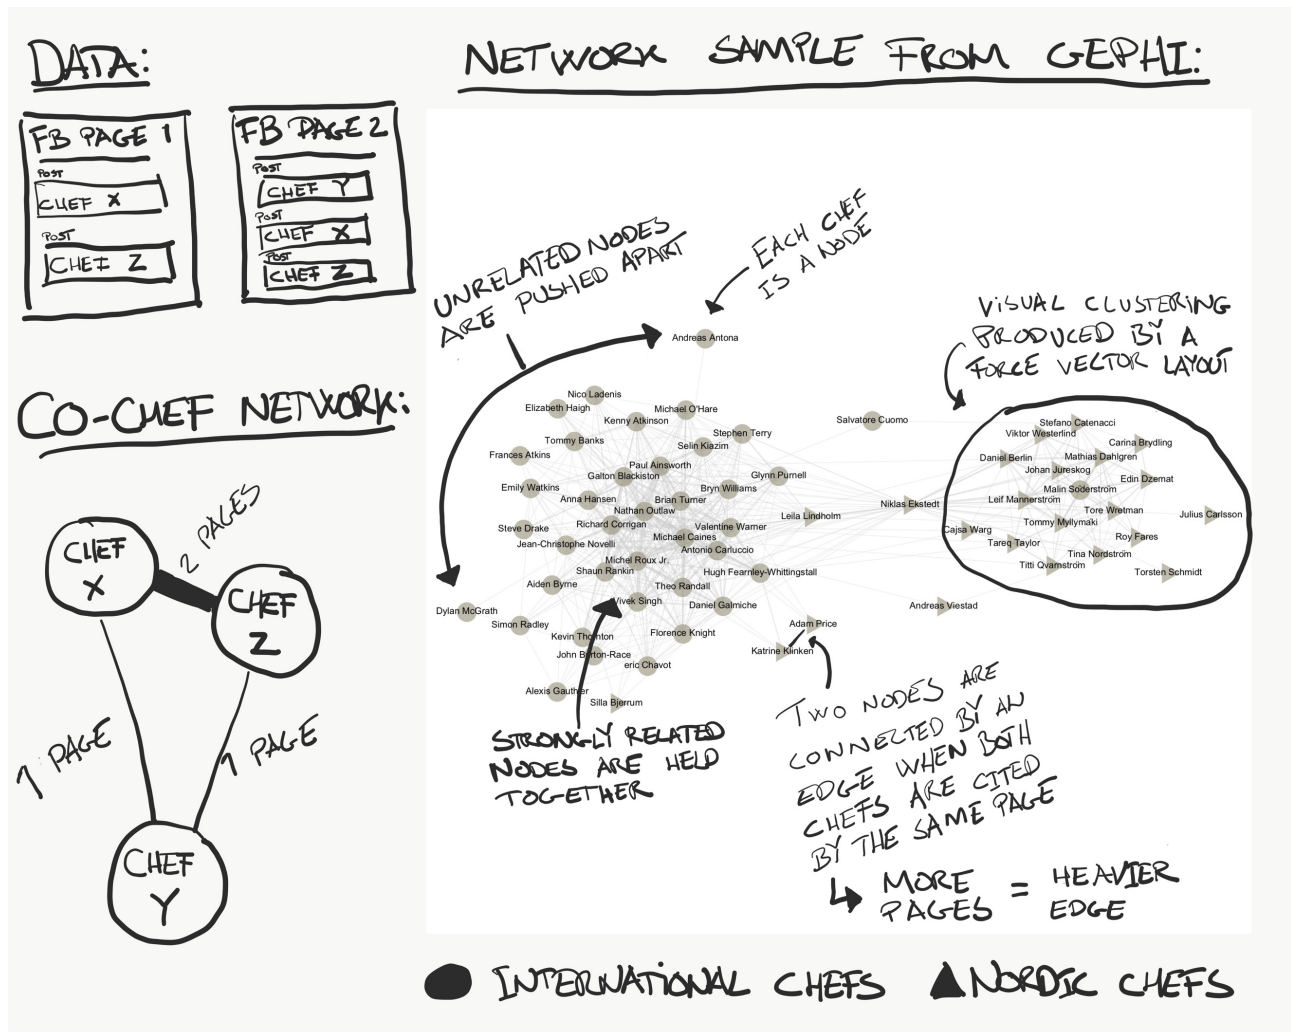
DATA:

FB PAGE 1

POST
CHEF X

POST
CHEF Z

FB PAGE 2

POST
CHEF Y

POST
CHEF X

POST
CHEF Z

CO-CHEF NETWORK:

CHEF X

2 PAGES

CHEF Z

1 PAGE

1 PAGE

CHEF Y

NETWORK SAMPLE FROM GEPHI:

UNRELATED NODES ARE PUSHED APART

EACH CHEF IS A NODE

VISUAL CLUSTERING PRODUCED BY A FORCE VECTOR LAYOUT

Andreas Antona
Nico Ladenis
Elizabeth Haigh
Michael O'Hare
Kenny Atkinson
Stephen Terry
Tommy Banks
Selin Kiazim
Salvatore Cuomo
Frances Atkins
Paul Ainsworth
Galton Blackiston
Glynn Purnell
Emily Watkins
Bryn Williams
Anna Hansen
Brian Turner
Nathan Outlaw
Leila Lindholm
Niklas Ekstedt
Richard Corrigan
Steve Drake
Valentine Warner
Michael Caines
Jean-Christophe Novelli
Antonio Carluccio
Michel Roux Jr.
Shaun Rankin
Hugh Fearnley-Whittingstall
Aiden Byrne
Theo Randall
Dylan McGrath
Vivek Singh
Daniel Galmiche
Andreas Viestad
Simon Radley
Adam Price
Kevin Thornton
Florence Knight
John Burton-Race
Katrine Klinken
eric Chavot
Alexis Gauthier
Silla Bjerrum
Stefano Catenacci
Viktor Westerlind
Carina Brydling
Daniel Berlin
Mathias Dahlgren
Johan Jureskog
Edin Dzemat
Malin Soderstrom
Leif Mannerstrom
Tore Wretman
Julius Carlsson
Tommy Myllymaki
Cajsa Warg
Roy Fares
Tareq Taylor
Tina Nordstrom
Titti Qvarnstrom
Torsten Schmidt

STRONGLY RELATED NODES ARE HELD TOGETHER

TWO NODES ARE CONNECTED BY AN EDGE WHEN BOTH CHEFS ARE CITED BY THE SAME PAGE

MORE PAGES = HEAVIER EDGE

INTERNATIONAL CHEFS NORDIC CHEFS